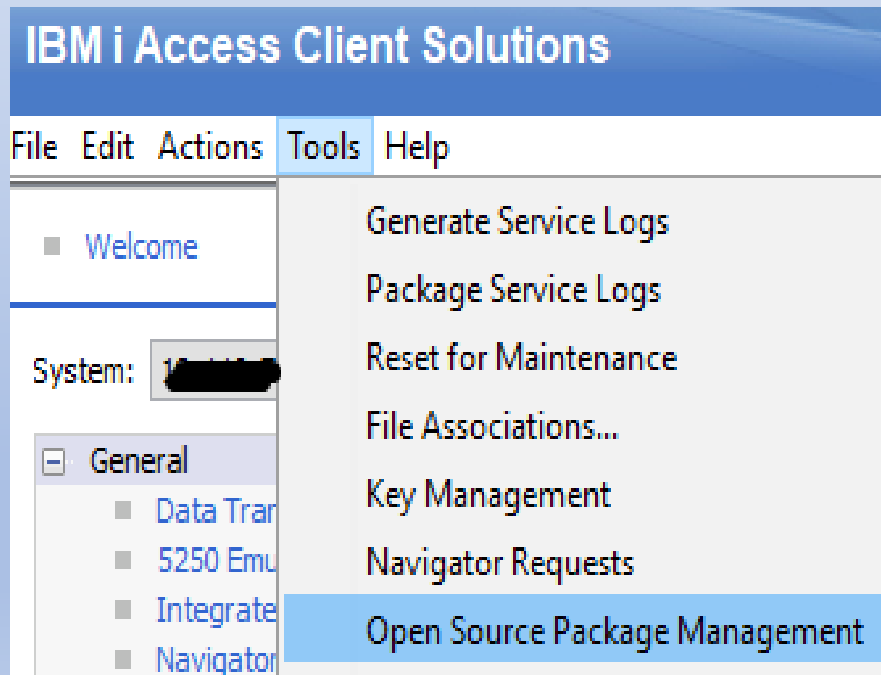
IBM i Access Client Solutions

File Edit Actions Tools Help

Welcome

System: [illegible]

General

Data Tran

5250 Emu

Integrate

Navigator

Generate Service Logs

Package Service Logs

Reset for Maintenance

File Associations...

Key Management

Navigator Requests

Open Source Package Management